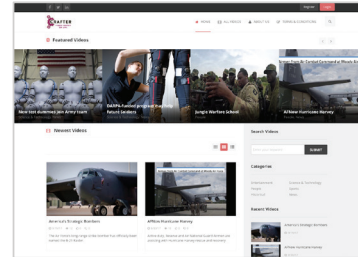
Register Login

CRAFTER

HOME ALL VIDEOS ABOUT US TERMS & CONDITIONS

Featured Videos

New test dummies join Army team

DARPA-funded program for future leaders

Jungle Warfare School

AFNow Hurricane Harvey

Newest Videos

America's Strategic Bombers

AFNow Hurricane Harvey

Search Videos

SUBMIT

Categories

Newest Videos

America's Strategic Bombers

AFNow Hurricane Harvey